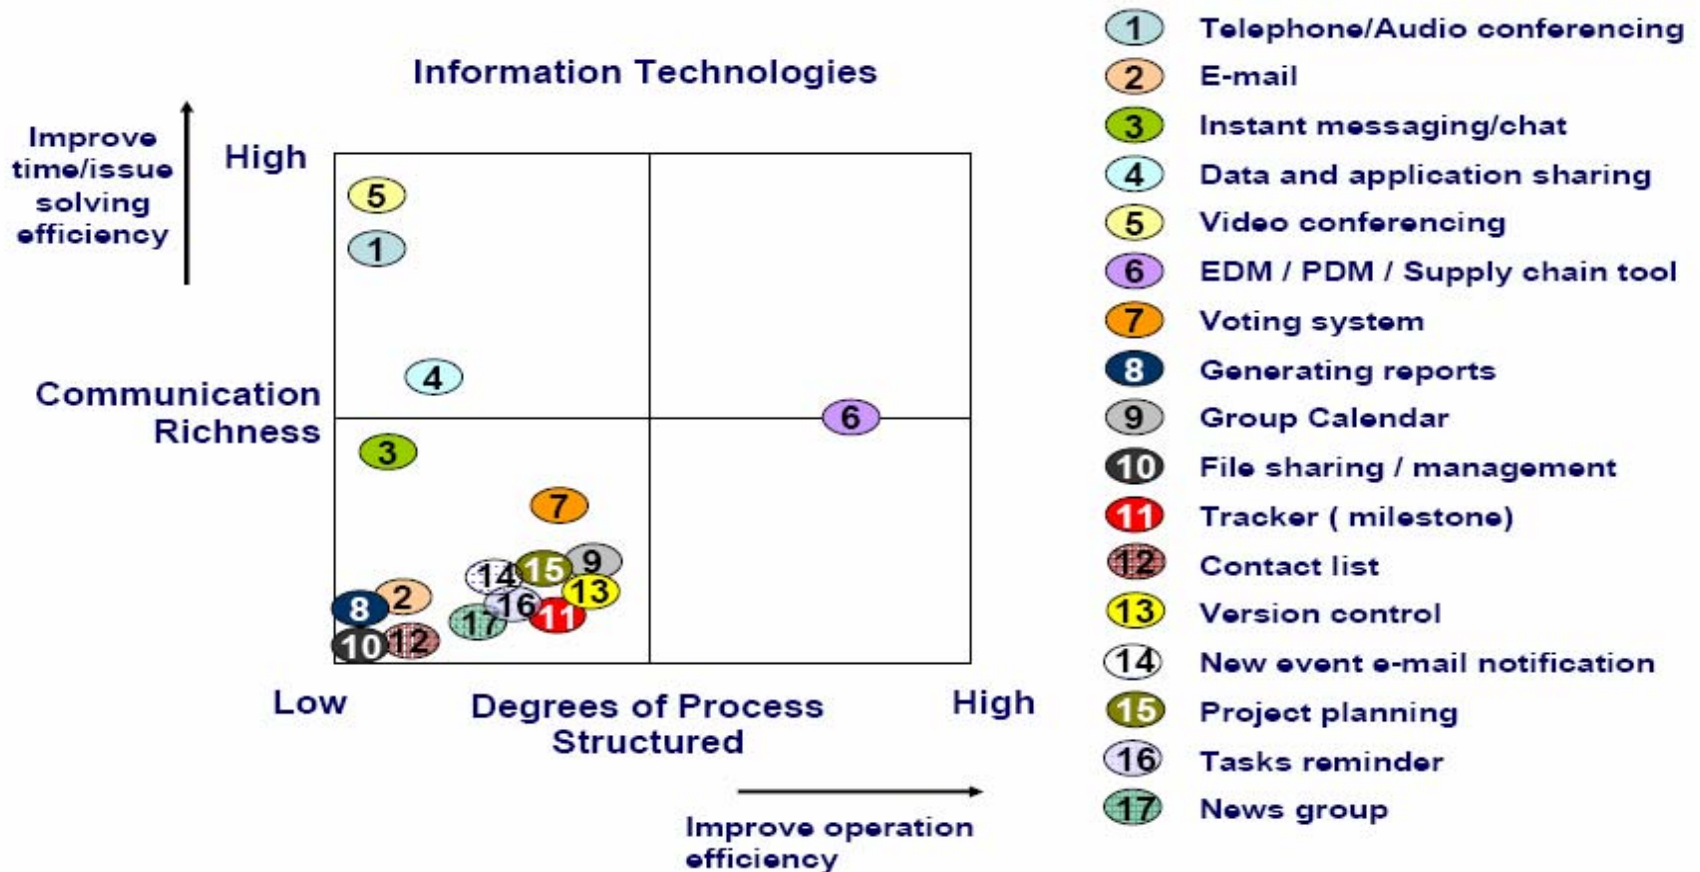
Information Technologies

Improve time/issue solving efficiency

High

Communication Richness

5
1
4
6
3
7
9
14
15
13
8
2
16
11
17
10
12

Low

Degrees of Process Structured

High

Improve operation efficiency

1 Telephone/Audio conferencing
2 E-mail
3 Instant messaging/chat
4 Data and application sharing
5 Video conferencing
6 EDM / PDM / Supply chain tool
7 Voting system
8 Generating reports
9 Group Calendar
10 File sharing / management
11 Tracker ( milestone)
12 Contact list
13 Version control
14 New event e-mail notification
15 Project planning
16 Tasks reminder
17 News group